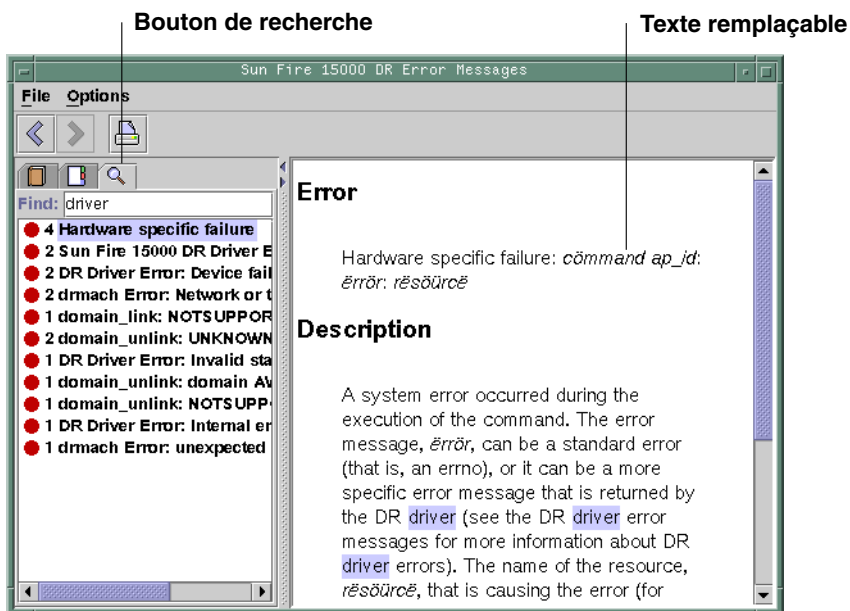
Bouton de recherche

Texte remplaçable

Sun Fire 15000 DR Error Messages

File Options

Find: driver

4 Hardware specific failure
2 Sun Fire 15000 DR Driver E
2 DR Driver Error: Device fail
2 drmach Error: Network or t
1 domain_link: NOTSUPPOR
2 domain_unlink: UNKNOWN
1 DR Driver Error: Invalid sta
1 domain_unlink: domain AV
1 domain_unlink: NOTSUPP
1 DR Driver Error: Internal er
1 drmach Error: unexpected

Error

Hardware specific failure: cömmand ap_id: ërrör: rësöürcë

Description

A system error occurred during the execution of the command. The error message, ërrör, can be a standard error (that is, an errno), or it can be a more specific error message that is returned by the DR driver (see the DR driver error messages for more information about DR driver errors). The name of the resource, rësöürcë, that is causing the error (for